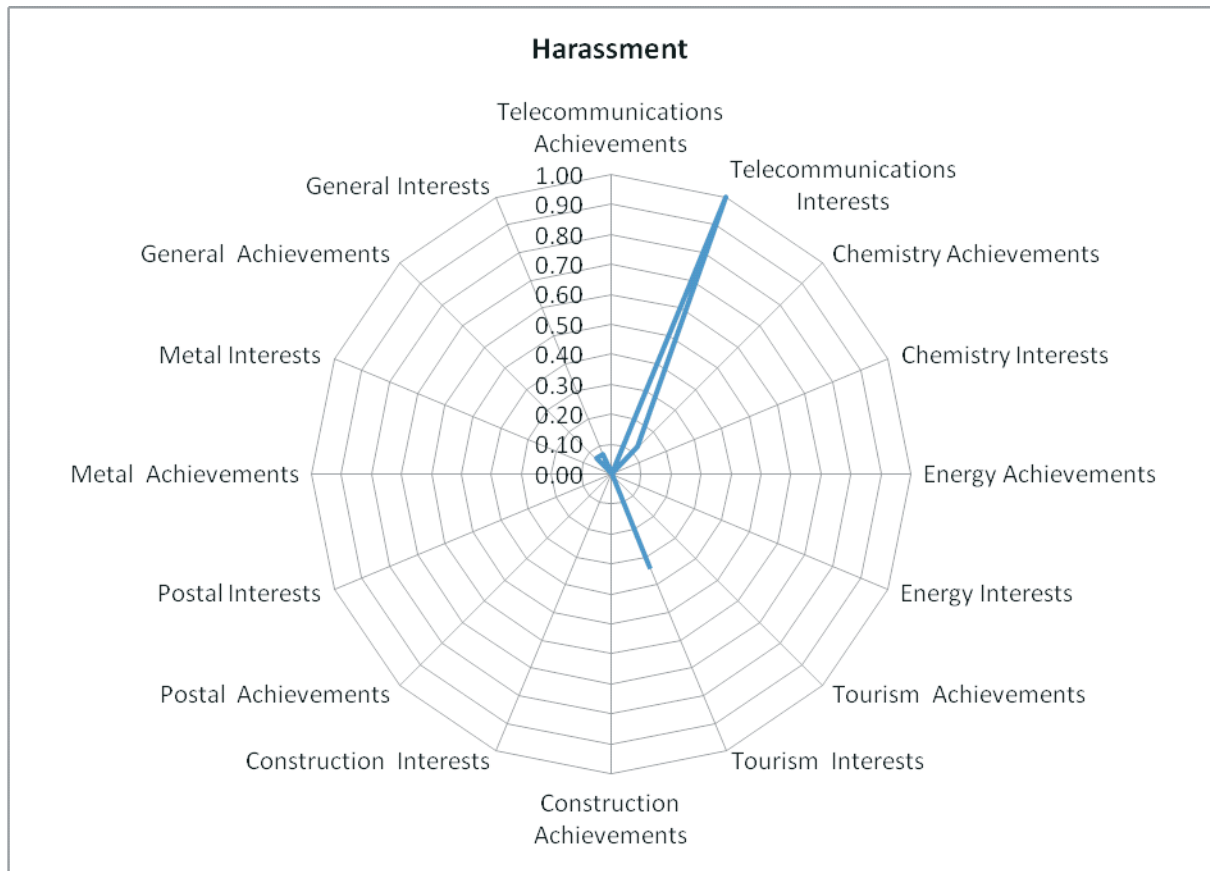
Harassment

Telecommunications Achievements

Telecommunications Interests

Chemistry Achievements

Chemistry Interests

Energy Achievements

Energy Interests

Tourism Achievements

Tourism Interests

Construction Achievements

Construction Interests

Postal Achievements

Postal Interests

Metal Achievements

Metal Interests

General Achievements

General Interests

1.00
0.90
0.80
0.70
0.60
0.50
0.40
0.30
0.20
0.10
0.00